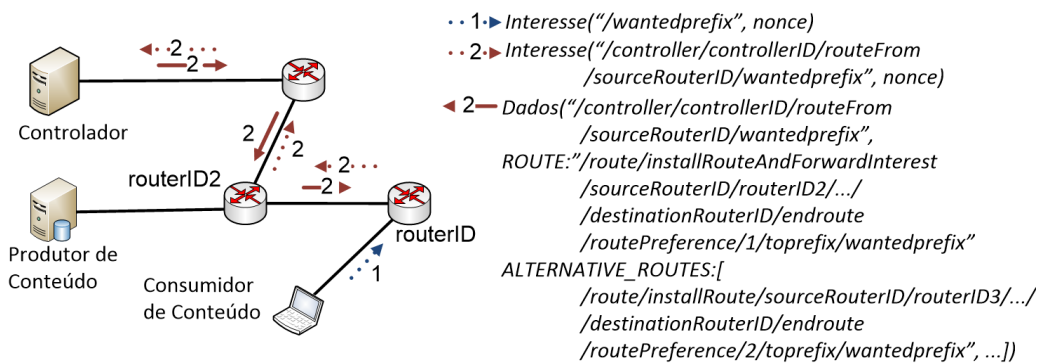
2
2
2
2
2
2
1
Controlador
routerID2
routerID
Produtor de Conteúdo
Consumidor de Conteúdo

1 Interesse("/wantedprefix", nonce)
2 Interesse("/controller/controllerID/routeFrom /sourceRouterID/wantedprefix", nonce)
2 Dados("/controller/controllerID/routeFrom /sourceRouterID/wantedprefix", ROUTE:"/route/installRouteAndForwardInterest /sourceRouterID/routerID2/.../ /destinationRouterID/endroute /routePreference/1/toprefix/wantedprefix" ALTERNATIVE_ROUTES:[ /route/installRoute/sourceRouterID/routerID3/.../ /destinationRouterID/endroute /routePreference/2/toprefix/wantedprefix", ...])